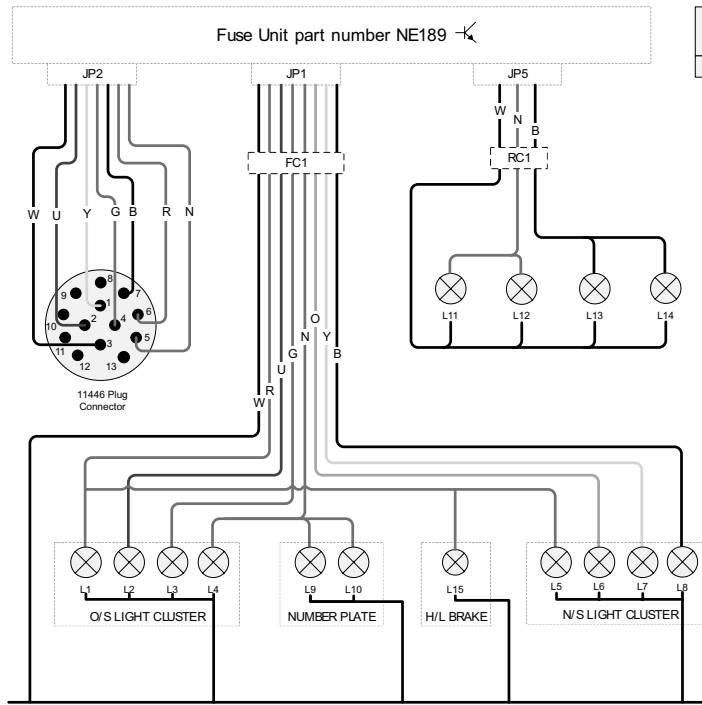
Fuse Unit part number NE189

JP2

JP1

JP5

W U Y G B R N

FC1

W N B

RC1

8 7 9 1 6 2 4 10 5 3 11 12 13

11446 Plug Connector

L11 L12 L13 L14

W R U G N O Y B

L1 L2 L3 L4

O/S LIGHT CLUSTER

L9 L10

NUMBER PLATE

L15

H/L BRAKE

L5 L6 L7 L8

N/S LIGHT CLUSTER